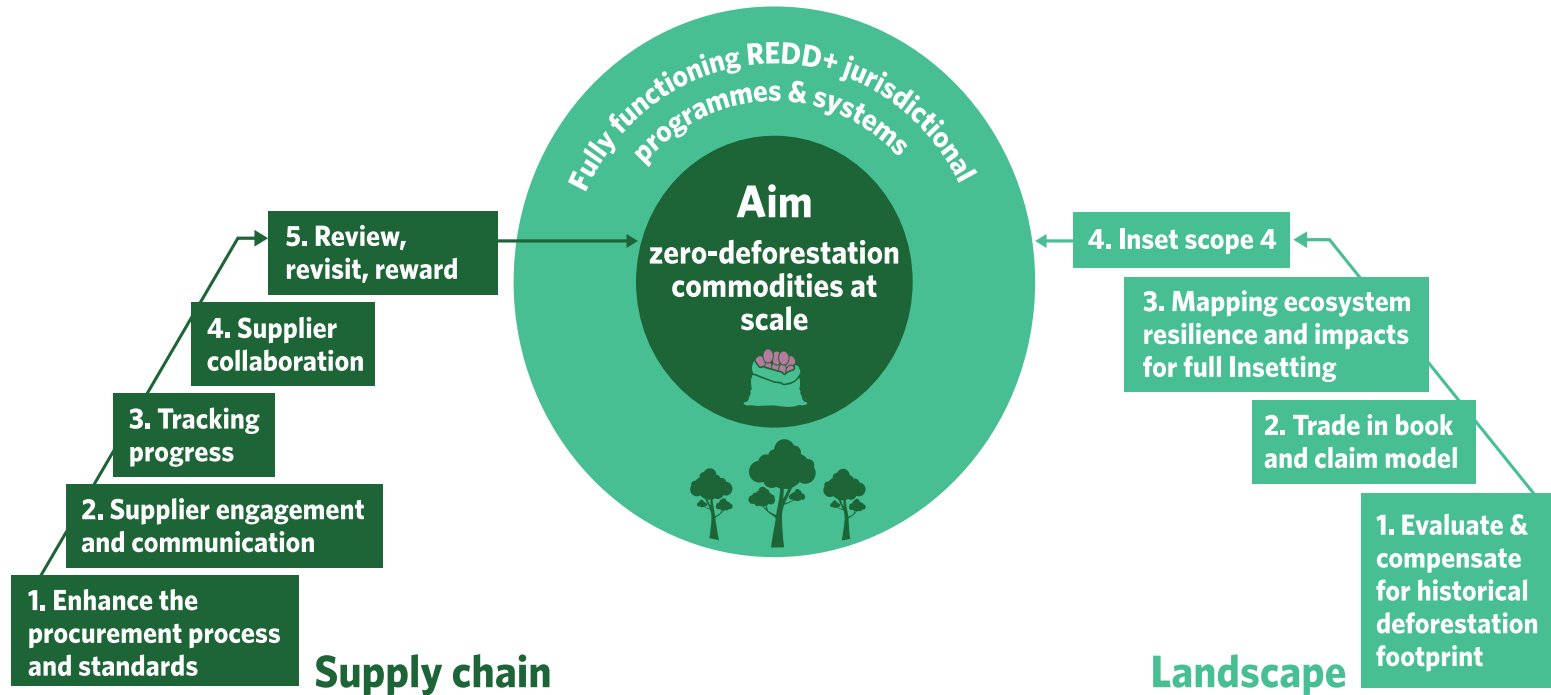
Fully functioning REDD+ jurisdictional programmes & systems

Aim

zero-deforestation commodities at scale

5. Review, revisit, reward

4. Supplier collaboration

3. Tracking progress

2. Supplier engagement and communication

1. Enhance the procurement process and standards

Supply chain

4. Inset scope 4

3. Mapping ecosystem resilience and impacts for full Insetting

2. Trade in book and claim model

1. Evaluate & compensate for historical deforestation footprint

Landscape